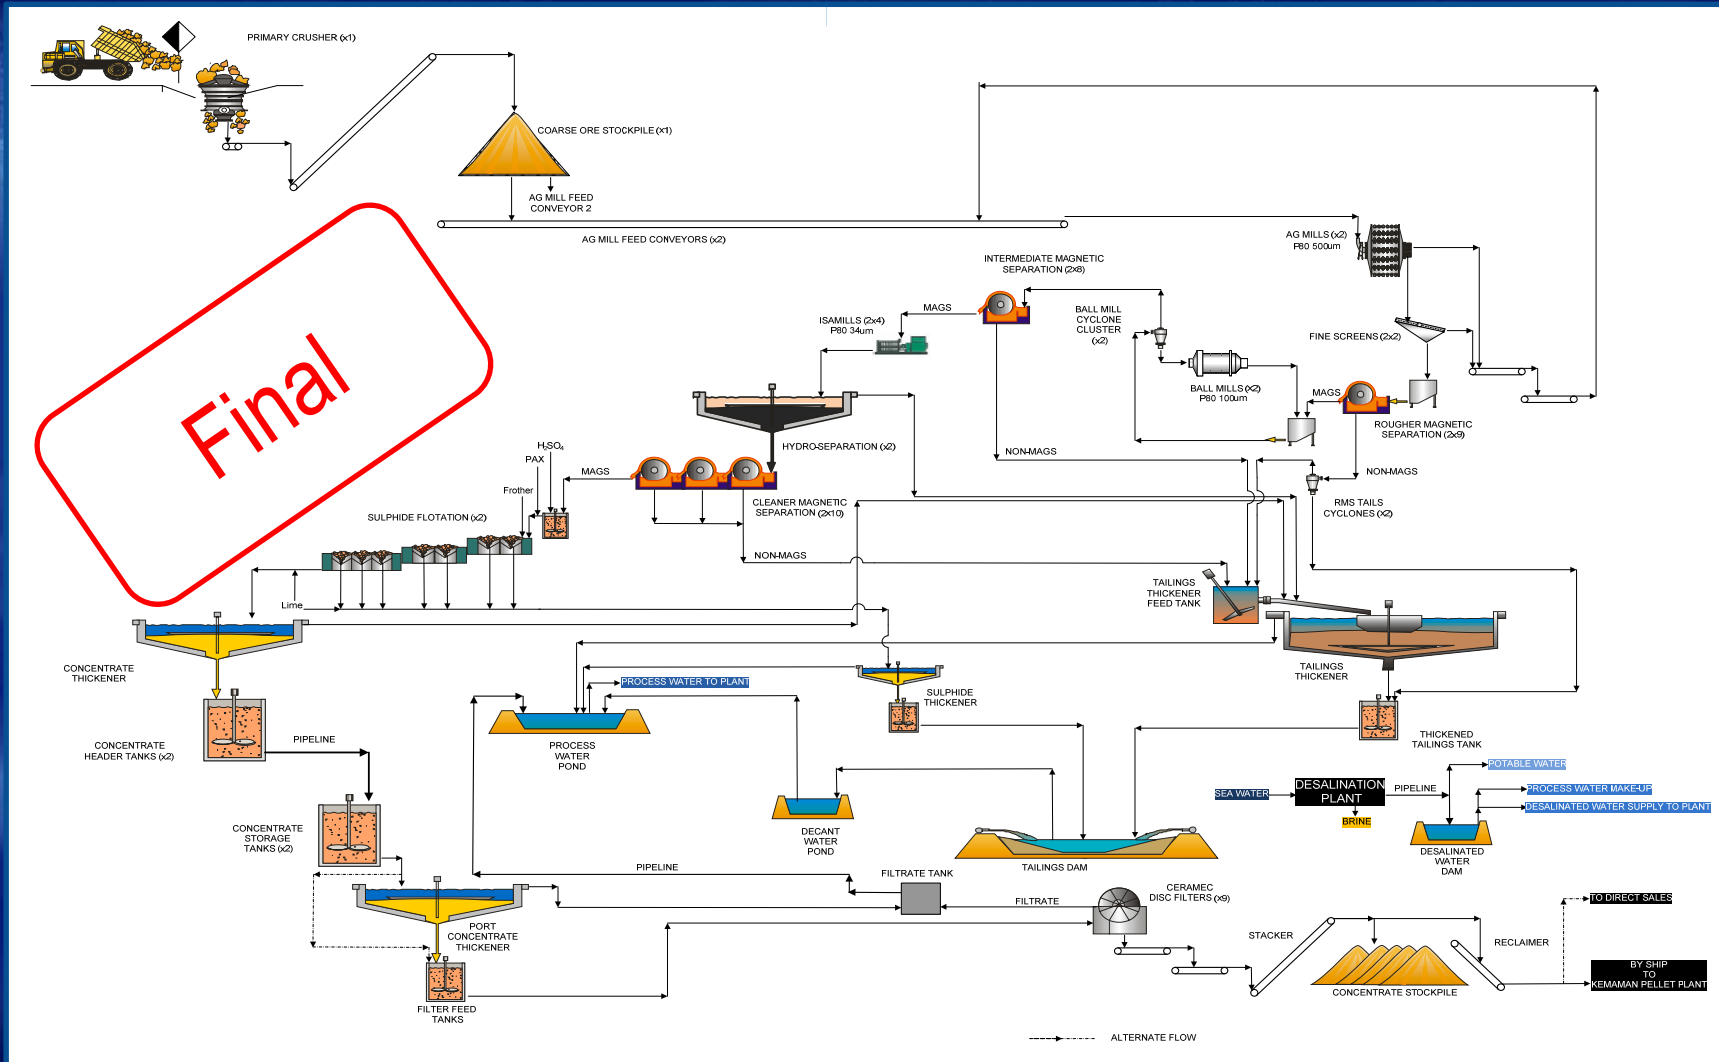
PRIMARY CRUSHER (x1)

COARSE ORE STOCKPILE (x1)

AG MILL FEED CONVEYOR 2

AG MILL FEED CONVEYORS (x2)

AG MILLS (x2) P80 500um

INTERMEDIATE MAGNETIC SEPARATION (2x8)

MAGS

ISAMILLS (2x4) P80 34um

BALL MILL CYCLONE CLUSTER (x2)

FINE SCREENS (2x2)

BALL MILLS (x2) P80 100um

MAGS

ROUGHER MAGNETIC SEPARATION (2x9)

HYDRO-SEPARATION (x2)

NON-MAGS

NON-MAGS

$H_2SO_4$

PAX

MAGS

Frother

CLEANER MAGNETIC SEPARATION (2x10)

RMS TAILS CYCLONES (x2)

SULPHIDE FLOTATION (x2)

Final

NON-MAGS

TAILINGS THICKENER FEED TANK

Lime

TAILINGS THICKENER

CONCENTRATE THICKENER

PROCESS WATER TO PLANT

SULPHIDE THICKENER

THICKENED TAILINGS TANK

CONCENTRATE HEADER TANKS (x2)

PIPELINE

PROCESS WATER POND

POTABLE WATER

SEA WATER

DESALINATION PLANT

PIPELINE

PROCESS WATER MAKE-UP

DESALINATED WATER SUPPLY TO PLANT

BRINE

DECANT WATER POND

CONCENTRATE STORAGE TANKS (x2)

TAILINGS DAM

DESALINATED WATER DAM

PIPELINE

FILTRATE TANK

CERAMEC DISC FILTERS (x9)

FILTRATE

PORT CONCENTRATE THICKENER

TO DIRECT SALES

STACKER

RECLAIMER

BY SHIP TO KEMAMAN PELLET PLANT

CONCENTRATE STOCKPILE

FILTER FEED TANKS

ALTERNATE FLOW